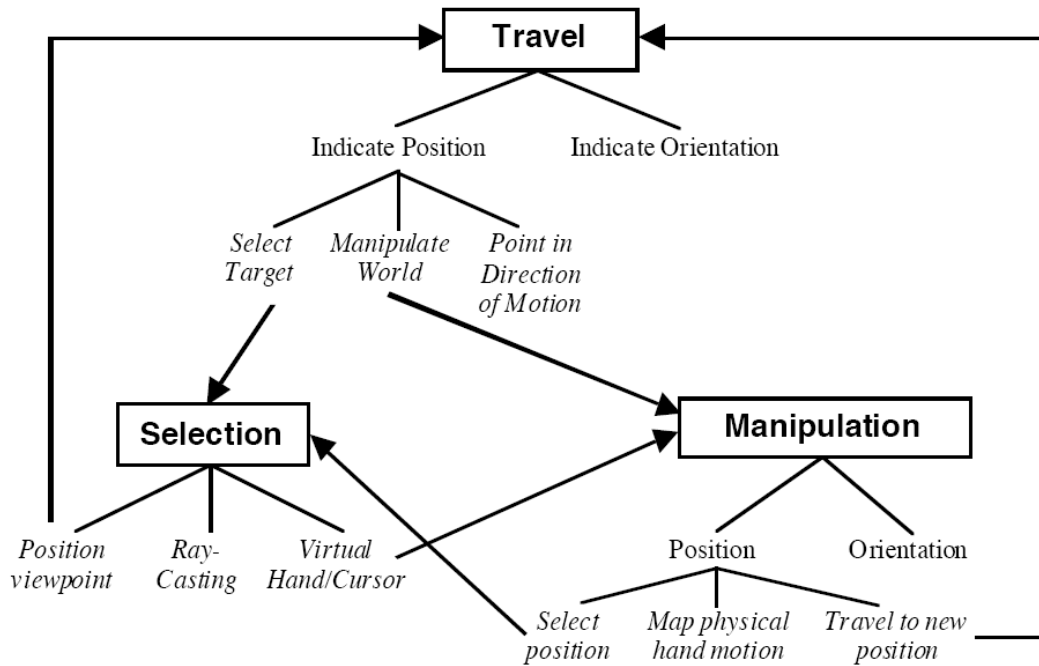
Travel

Indicate Position

Indicate Orientation

Select Target

Manipulate World

Point in Direction of Motion

Selection

Manipulation

Position viewpoint

Ray-Casting

Virtual Hand/Cursor

Position

Orientation

Select position

Map physical hand motion

Travel to new position